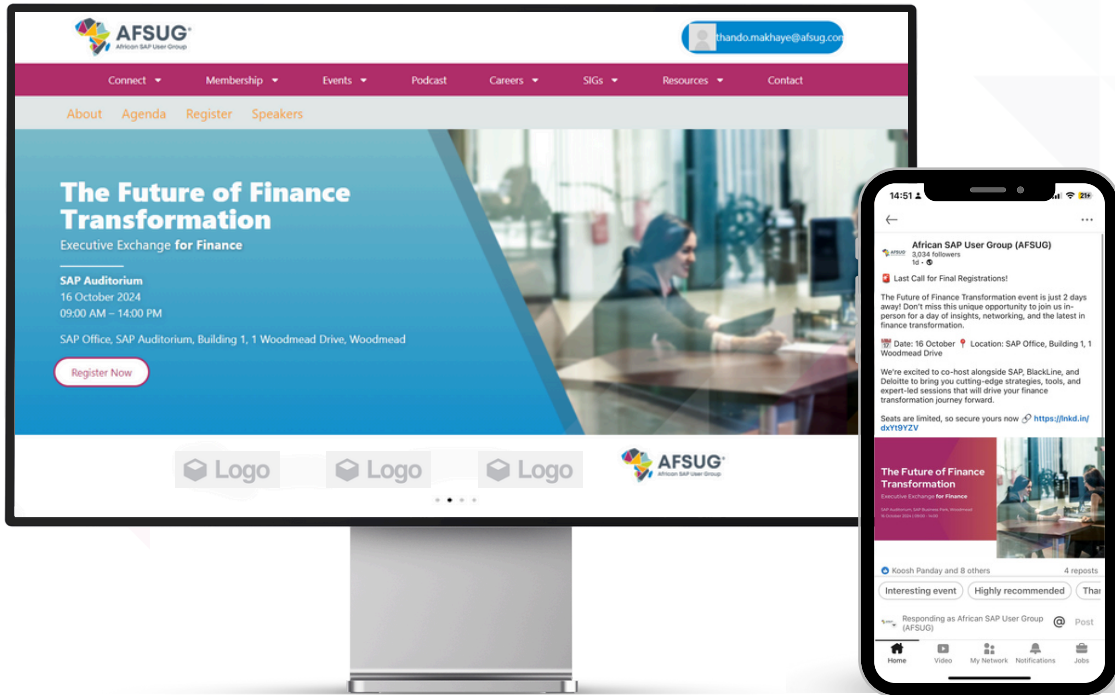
AFSUG
African SAP User Group

thando.makhaye@afsug.com

Connect Membership Events Podcast Careers SIGs Resources Contact

About Agenda Register Speakers

The Future of Finance Transformation
Executive Exchange for Finance

SAP Auditorium
16 October 2024
09:00 AM – 14:00 PM

SAP Office, SAP Auditorium, Building 1, 1 Woodmead Drive, Woodmead

Register Now

Logo Logo Logo AFSUG African SAP User Group

14:51

African SAP User Group (AFSUG)
3,034 followers
1d •

Last Call for Final Registrations!

The Future of Finance Transformation event is just 2 days away! Don't miss this unique opportunity to join us in-person for a day of insights, networking, and the latest in finance transformation.

Date: 16 October Location: SAP Office, Building 1, 1 Woodmead Drive

We're excited to co-host alongside SAP, BlackLine, and Deloitte to bring you cutting-edge strategies, tools, and expert-led sessions that will drive your finance transformation journey forward.

Seats are limited, so secure yours now https://lnkd.in/dxYt9YZV

The Future of Finance Transformation
Executive Exchange for Finance

Koosh Panday and 8 others 4 reposts

Interesting event Highly recommended Thar

Responding as African SAP User Group (AFSUG) Post

Home Video My Network Notifications Jobs